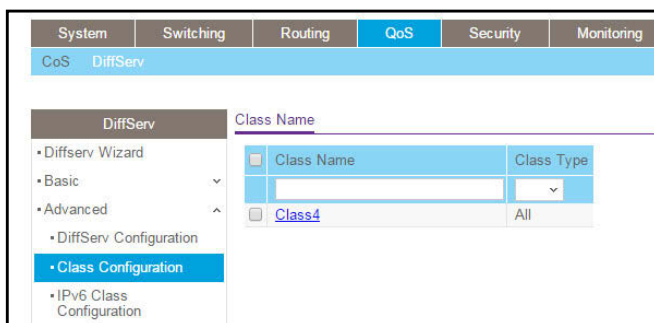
System | Switching | Routing | QoS | Security | Monitoring

CoS DiffServ

DiffServ

• Diffserv Wizard
• Basic
• Advanced
• DiffServ Configuration
• Class Configuration
• IPv6 Class Configuration

Class Name

| | Class Name | Class Type |
|---|---|---|
| | | |
| | Class4 | All |